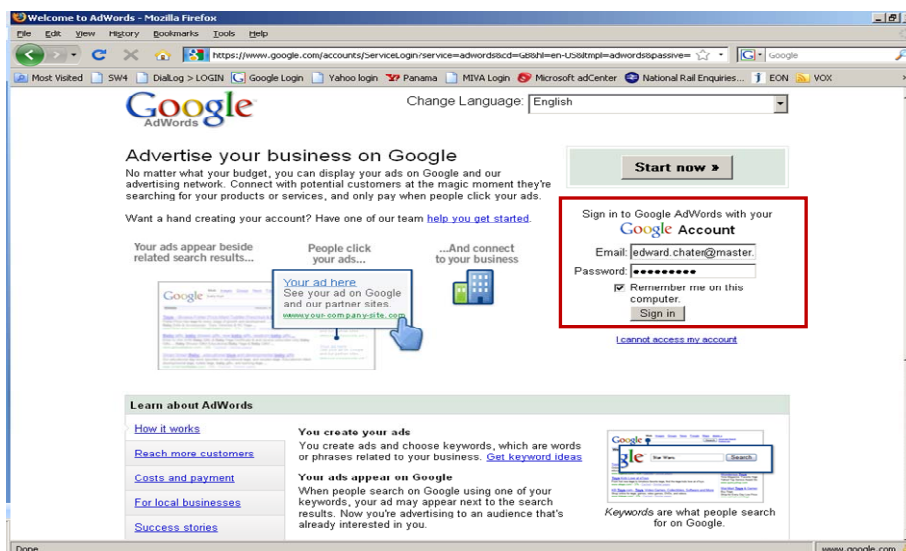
Welcome to AdWords - Mozilla Firefox

File Edit View History Bookmarks Tools Help

https://www.google.com/accounts/ServiceLogin?service=adwords&cd=GB&hl=en-US&ltmpl=adwords&passive=

Google

Most Visited SW4 DialLog > LOGIN Google Login Yahoo login Panama MIVA Login Microsoft adCenter National Rail Enquiries... EON VOX

Google AdWords

Change Language: English

Advertise your business on Google

No matter what your budget, you can display your ads on Google and our advertising network. Connect with potential customers at the magic moment they're searching for your products or services, and only pay when people click your ads.

Want a hand creating your account? Have one of our team help you get started.

Start now »

Your ads appear beside related search results...

People click your ads...

...And connect to your business

Your ad here
See your ad on Google and our partner sites.
www.your-company-site.com

Sign in to Google AdWords with your Google Account

Email: edward.chater@master.

Password: ●●●●●●●●●

Remember me on this computer.

Sign in

I cannot access my account

Learn about AdWords

How it works

Reach more customers

Costs and payment

For local businesses

Success stories

You create your ads
You create ads and choose keywords, which are words or phrases related to your business. Get keyword ideas

Your ads appear on Google
When people search on Google using one of your keywords, your ad may appear next to the search results. Now you're advertising to an audience that's already interested in you.

Search

Keywords are what people search for on Google.

Done

www.google.com